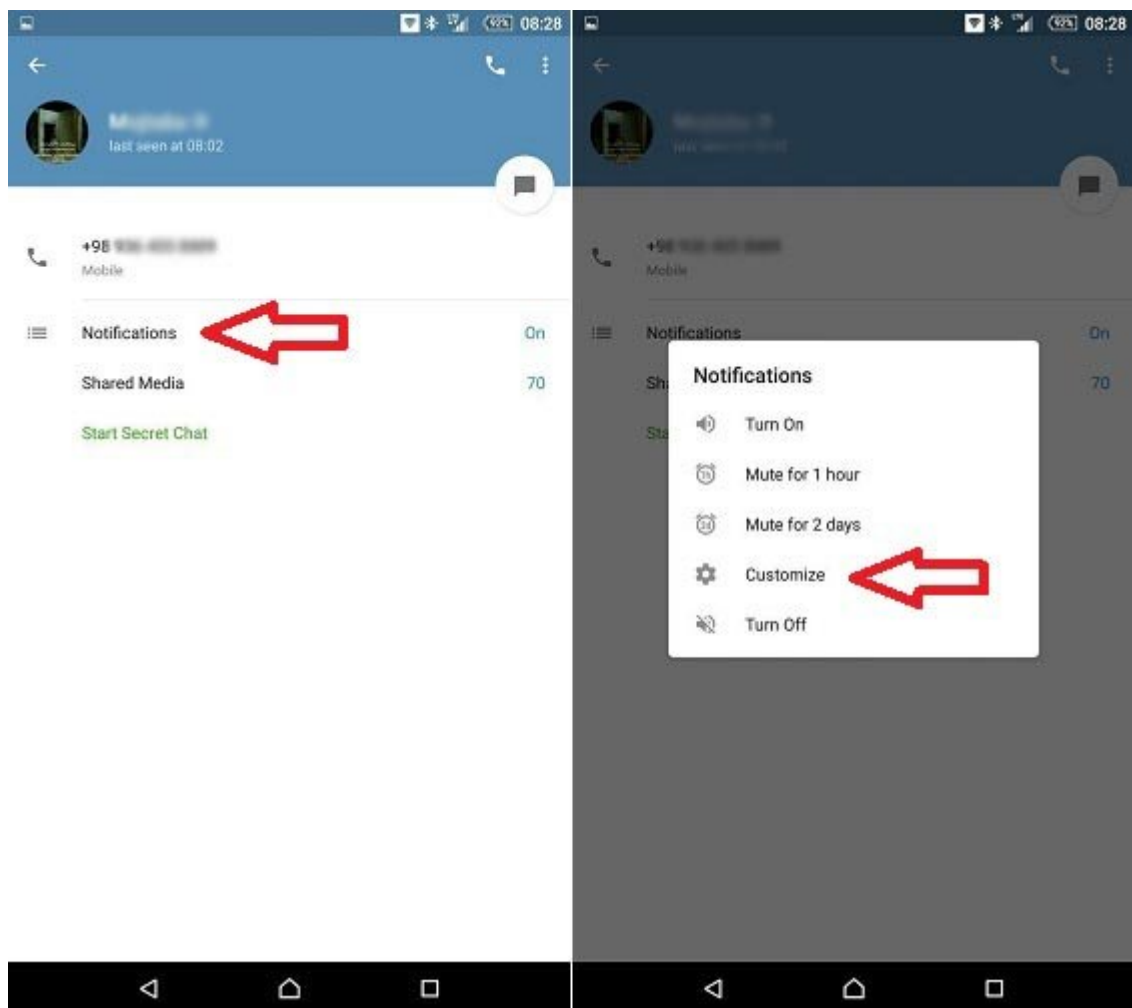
92% 08:28

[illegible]
last seen at 08:02

+98 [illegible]
Mobile

Notifications On

Shared Media 70

Start Secret Chat

92% 08:28

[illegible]
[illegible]

+98 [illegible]
Mobile

Notifications On

Sh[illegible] 70

Sta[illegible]

Notifications

Turn On

Mute for 1 hour

Mute for 2 days

Customize

Turn Off